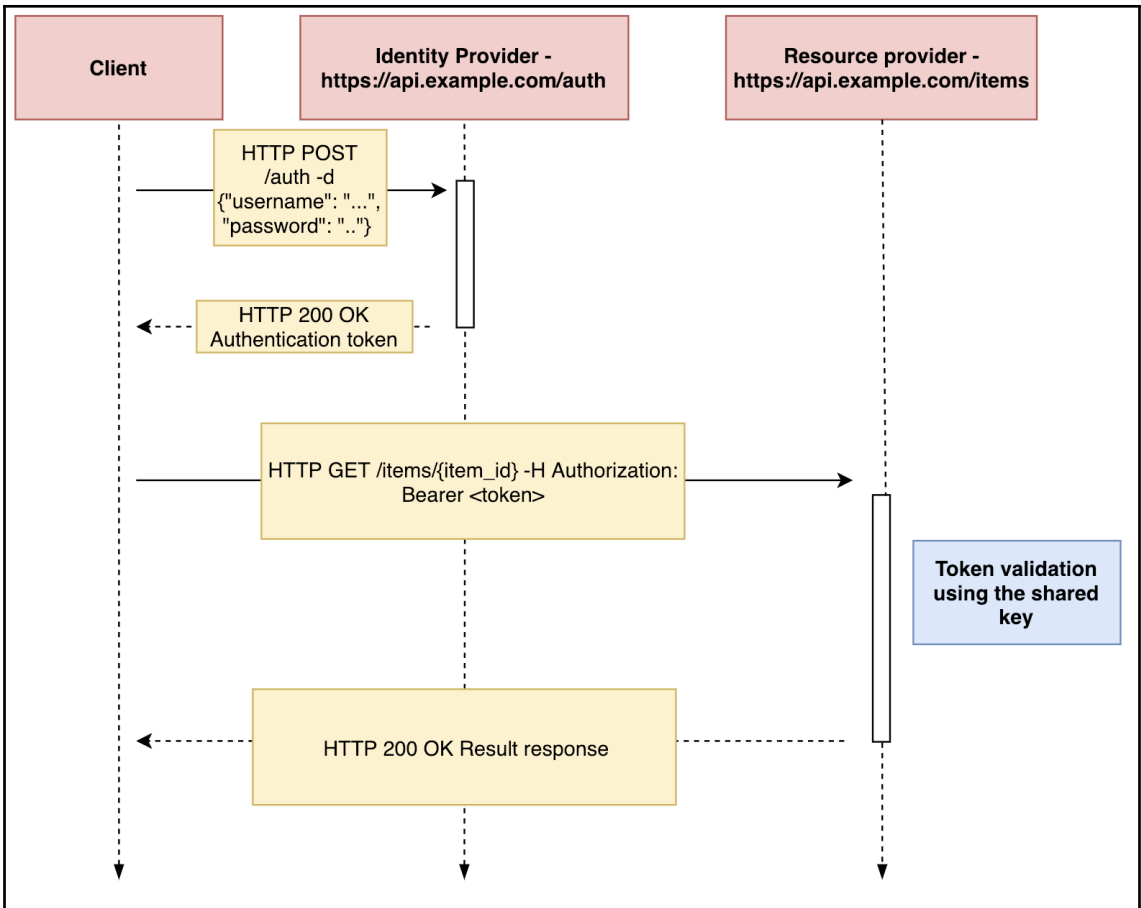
Client

Identity Provider - https://api.example.com/auth

Resource provider - https://api.example.com/items

HTTP POST /auth -d {"username": "...", "password": ".."}

HTTP 200 OK Authentication token

HTTP GET /items/{item_id} -H Authorization: Bearer <token>

Token validation using the shared key

HTTP 200 OK Result response